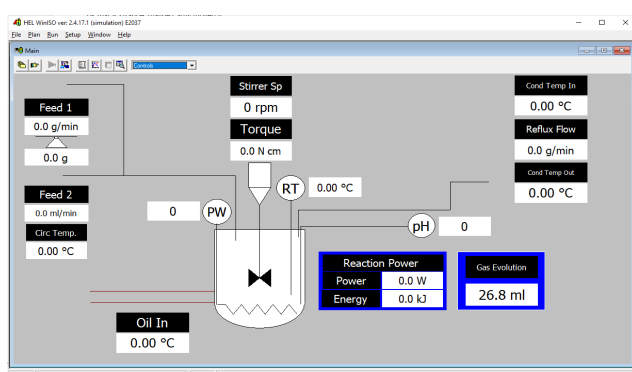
HEL WinISO ver: 2.4.17.1 (simulation) E2037
File Plan Run Setup Window Help
Main
Controls

Feed 1
0.0 g/min
0.0 g

Stirrer Sp
0 rpm
Torque
0.0 N cm

Cond Temp In
0.00 °C
Reflux Flow
0.0 g/min
Cond Temp Out
0.00 °C

RT
0.00 °C

Feed 2
0.0 ml/min
Circ Temp.
0.00 °C

0
PW

pH
0

Reaction Power
| Power | 0.0 W |
|---|---|
| Energy | 0.0 kJ |

Gas Evolution
26.8 ml

Oil In
0.00 °C